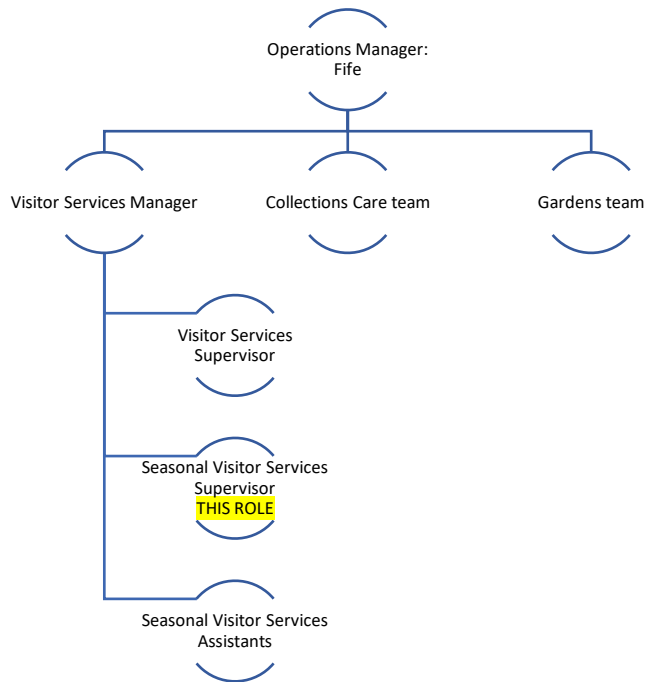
Operations Manager: Fife

Visitor Services Manager

Collections Care team

Gardens team

Visitor Services Supervisor

Seasonal Visitor Services Supervisor
THIS ROLE

Seasonal Visitor Services Assistants